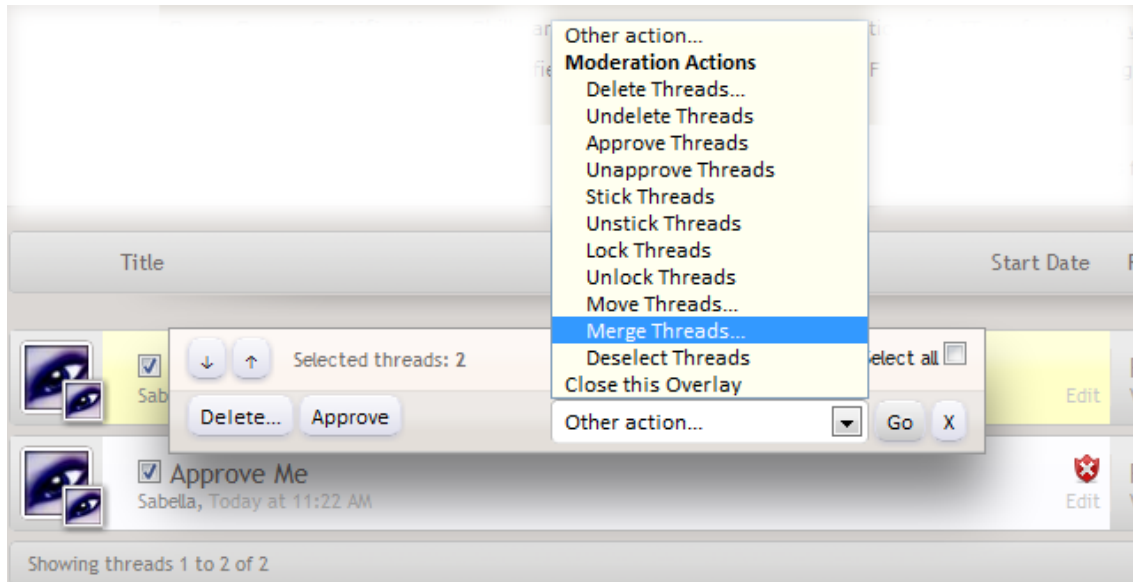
Other action...
Moderation Actions
Delete Threads...
Undelete Threads
Approve Threads
Unapprove Threads
Stick Threads
Unstick Threads
Lock Threads
Unlock Threads
Move Threads...
Merge Threads...
Deselect Threads
Close this Overlay

Title

Start Date

↓ ↑ Selected threads: 2

elect all

Sab

Edit

Delete... Approve

Other action...

Go X

Approve Me
Sabella, Today at 11:22 AM

Edit

Showing threads 1 to 2 of 2